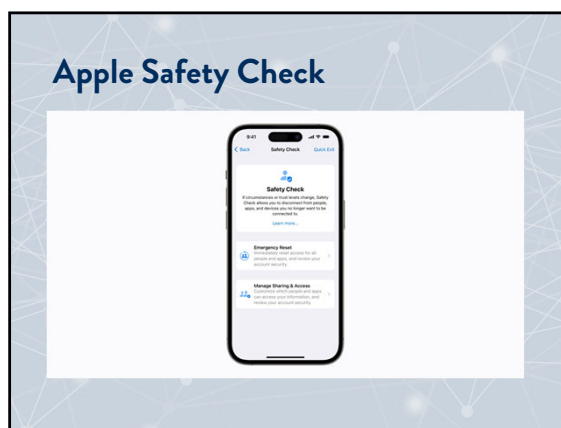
Apple Safety Check

9:41

Back Safety Check Quick Exit

Safety Check

If circumstances or trust levels change, Safety Check allows you to disconnect from people, apps, and devices you no longer want to be connected to.

Learn more...

Emergency Reset
Immediately reset access for all people and apps, and review your account security.

Manage Sharing & Access
Customize which people and apps can access your information, and review your account security.